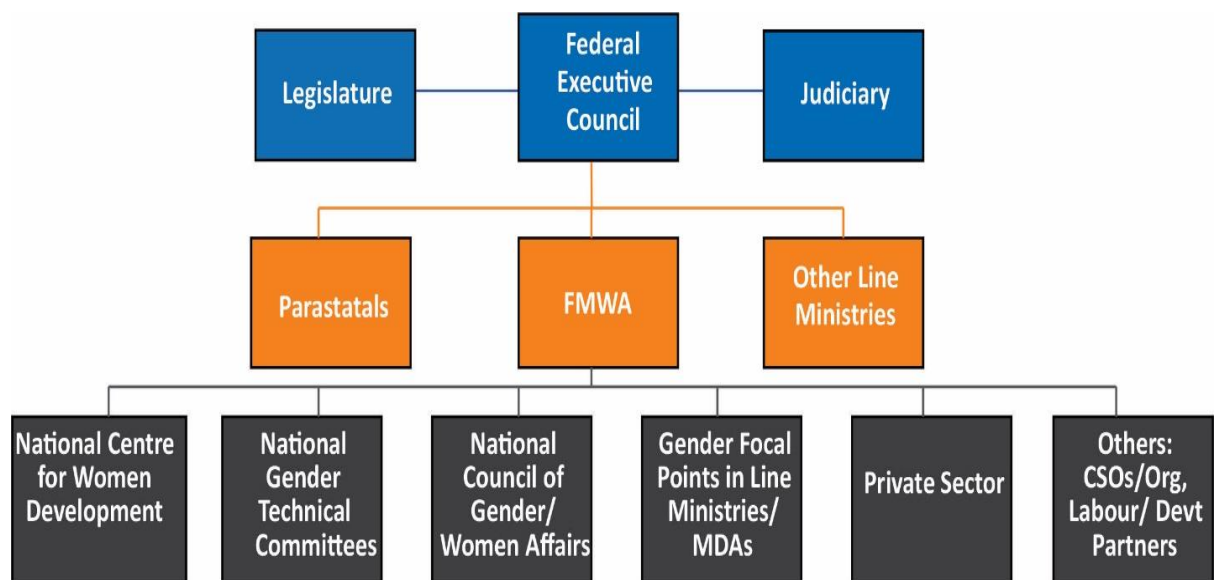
Legislature

Federal Executive Council

Judiciary

Parastatals

FMWA

Other Line Ministries

National Centre for Women Development

National Gender Technical Committees

National Council of Gender/ Women Affairs

Gender Focal Points in Line Ministries/ MDAs

Private Sector

Others: CSOs/Org, Labour/ Devt Partners